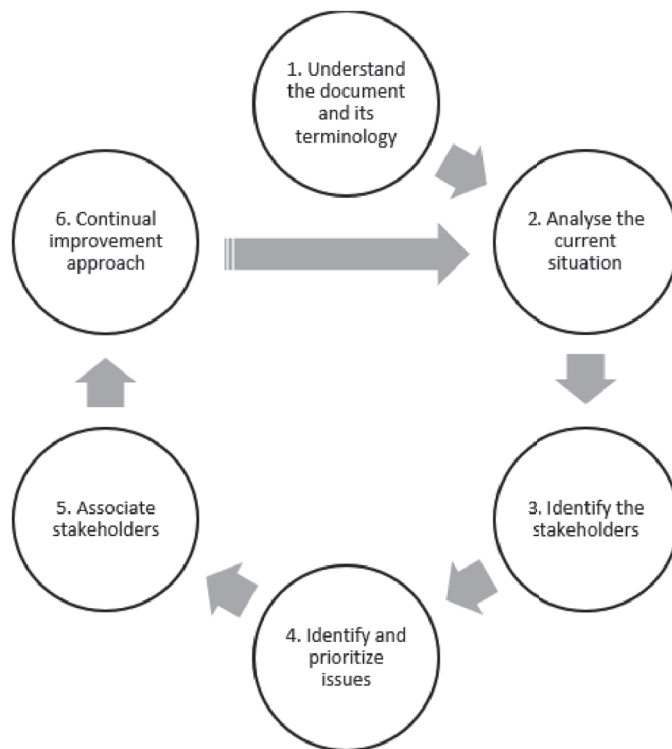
1. Understand the document and its terminology

6. Continual improvement approach

2. Analyse the current situation

5. Associate stakeholders

3. Identify the stakeholders

4. Identify and prioritize issues